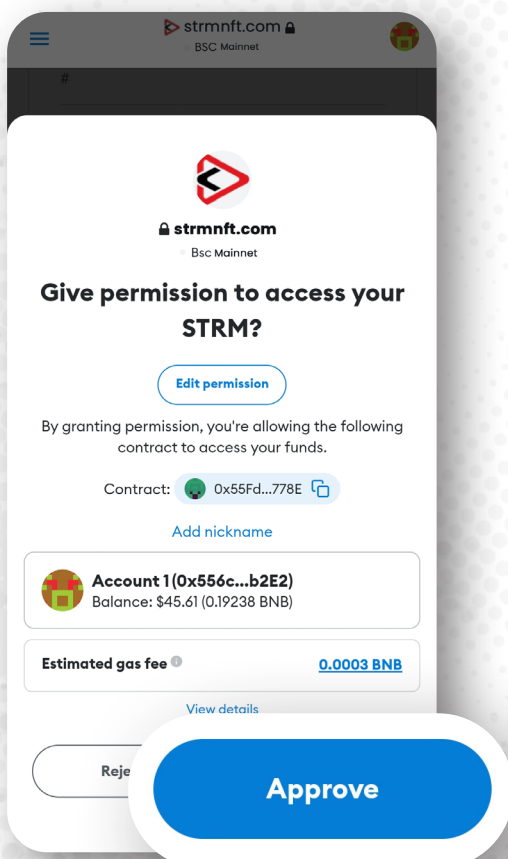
strmnft.com
BSC Mainnet

#

strmnft.com
Bsc Mainnet

Give permission to access your STRM?

Edit permission

By granting permission, you're allowing the following contract to access your funds.

Contract: 0x55Fd...778E

Add nickname

Account 1 (0x556c...b2E2)
Balance: $45.61 (0.19238 BNB)

Estimated gas fee 0.0003 BNB

View details

Reje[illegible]

Approve